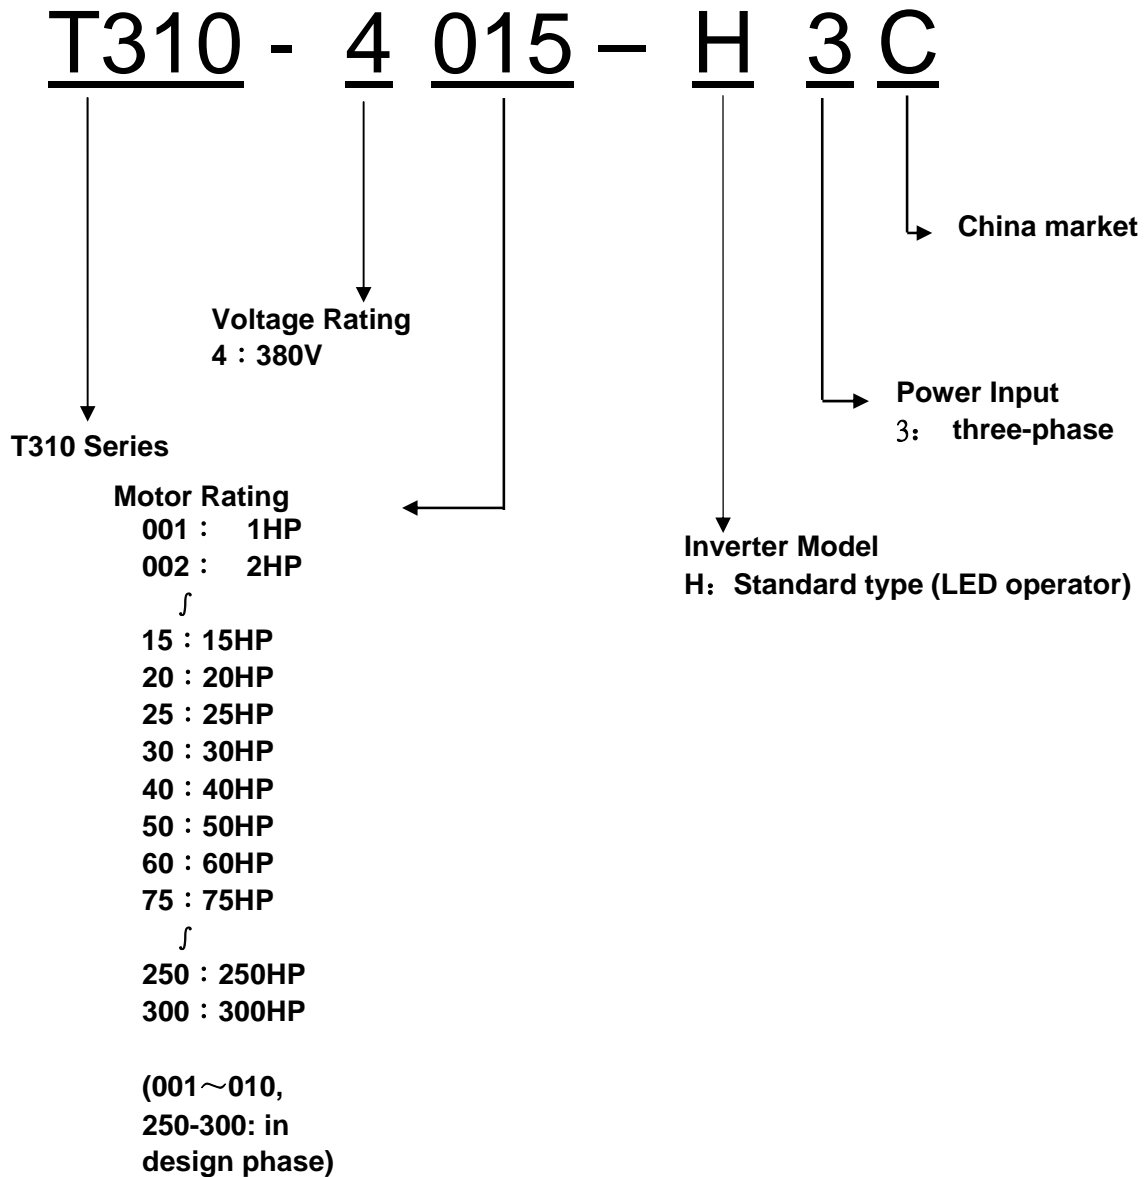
T310 - 4 015 – H 3 C

China market

Voltage Rating
4：380V

Power Input
3： three-phase

T310 Series

Motor Rating
001： 1HP
002： 2HP
∫
15：15HP
20：20HP
25：25HP
30：30HP
40：40HP
50：50HP
60：60HP
75：75HP
∫
250：250HP
300：300HP

(001～010, 250-300: in design phase)

Inverter Model
H：Standard type (LED operator)